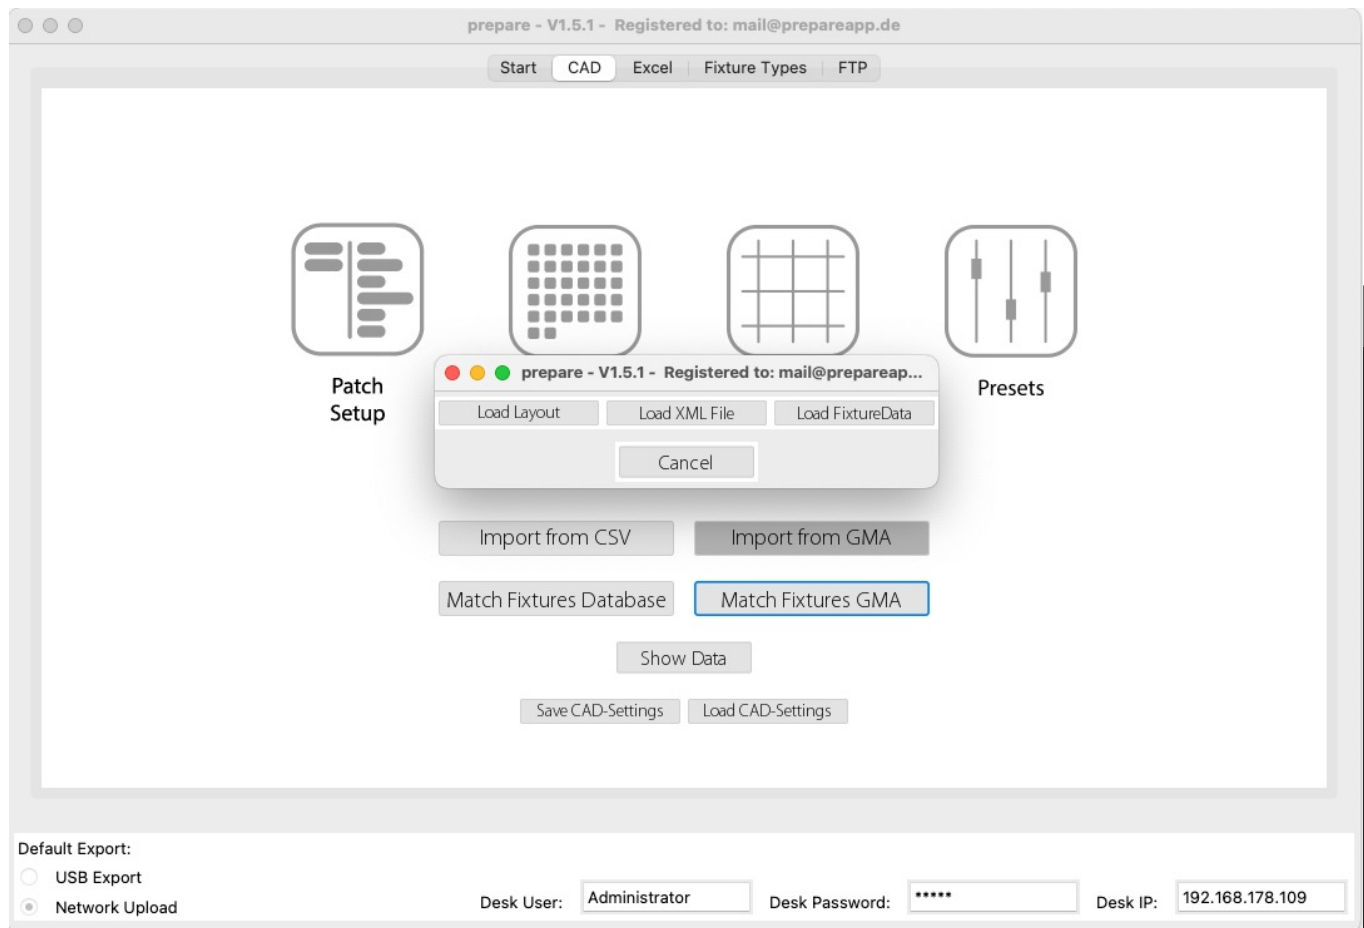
prepare - V1.5.1 - Registered to: mail@prepareapp.de

Start CAD Excel Fixture Types FTP

Patch Setup

Presets

prepare - V1.5.1 - Registered to: mail@preparеap...

Load Layout Load XML File Load FixtureData

Cancel

Import from CSV Import from GMA

Match Fixtures Database Match Fixtures GMA

Show Data

Save CAD-Settings Load CAD-Settings

Default Export:
USB Export
Network Upload

Desk User: Administrator Desk Password: ••••• Desk IP: 192.168.178.109